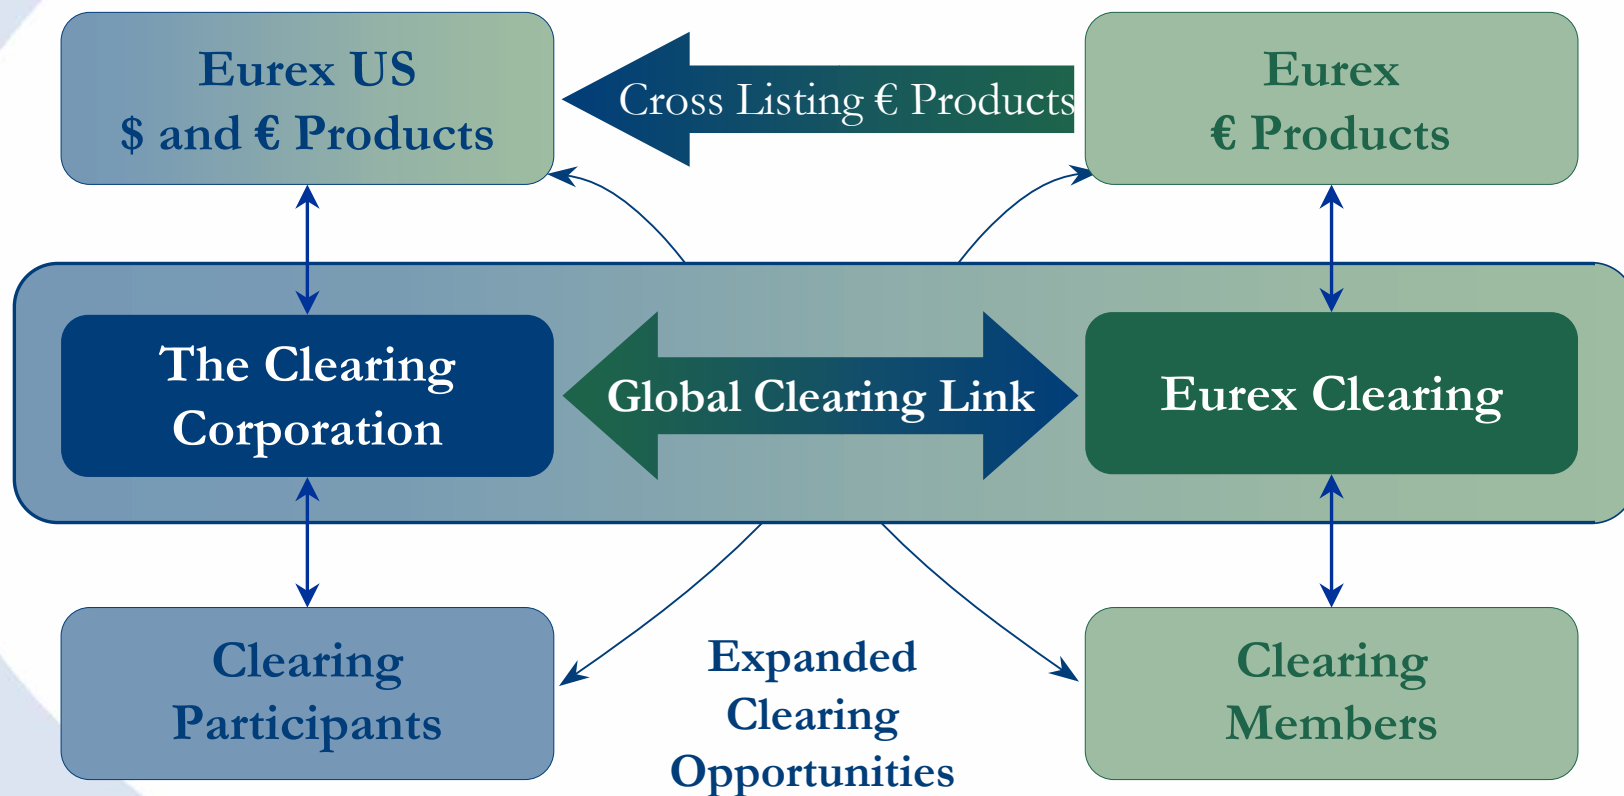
Eurex US
$ and € Products

Cross Listing € Products

Eurex
€ Products

The Clearing Corporation

Global Clearing Link

Eurex Clearing

Clearing Participants

Expanded Clearing Opportunities

Clearing Members